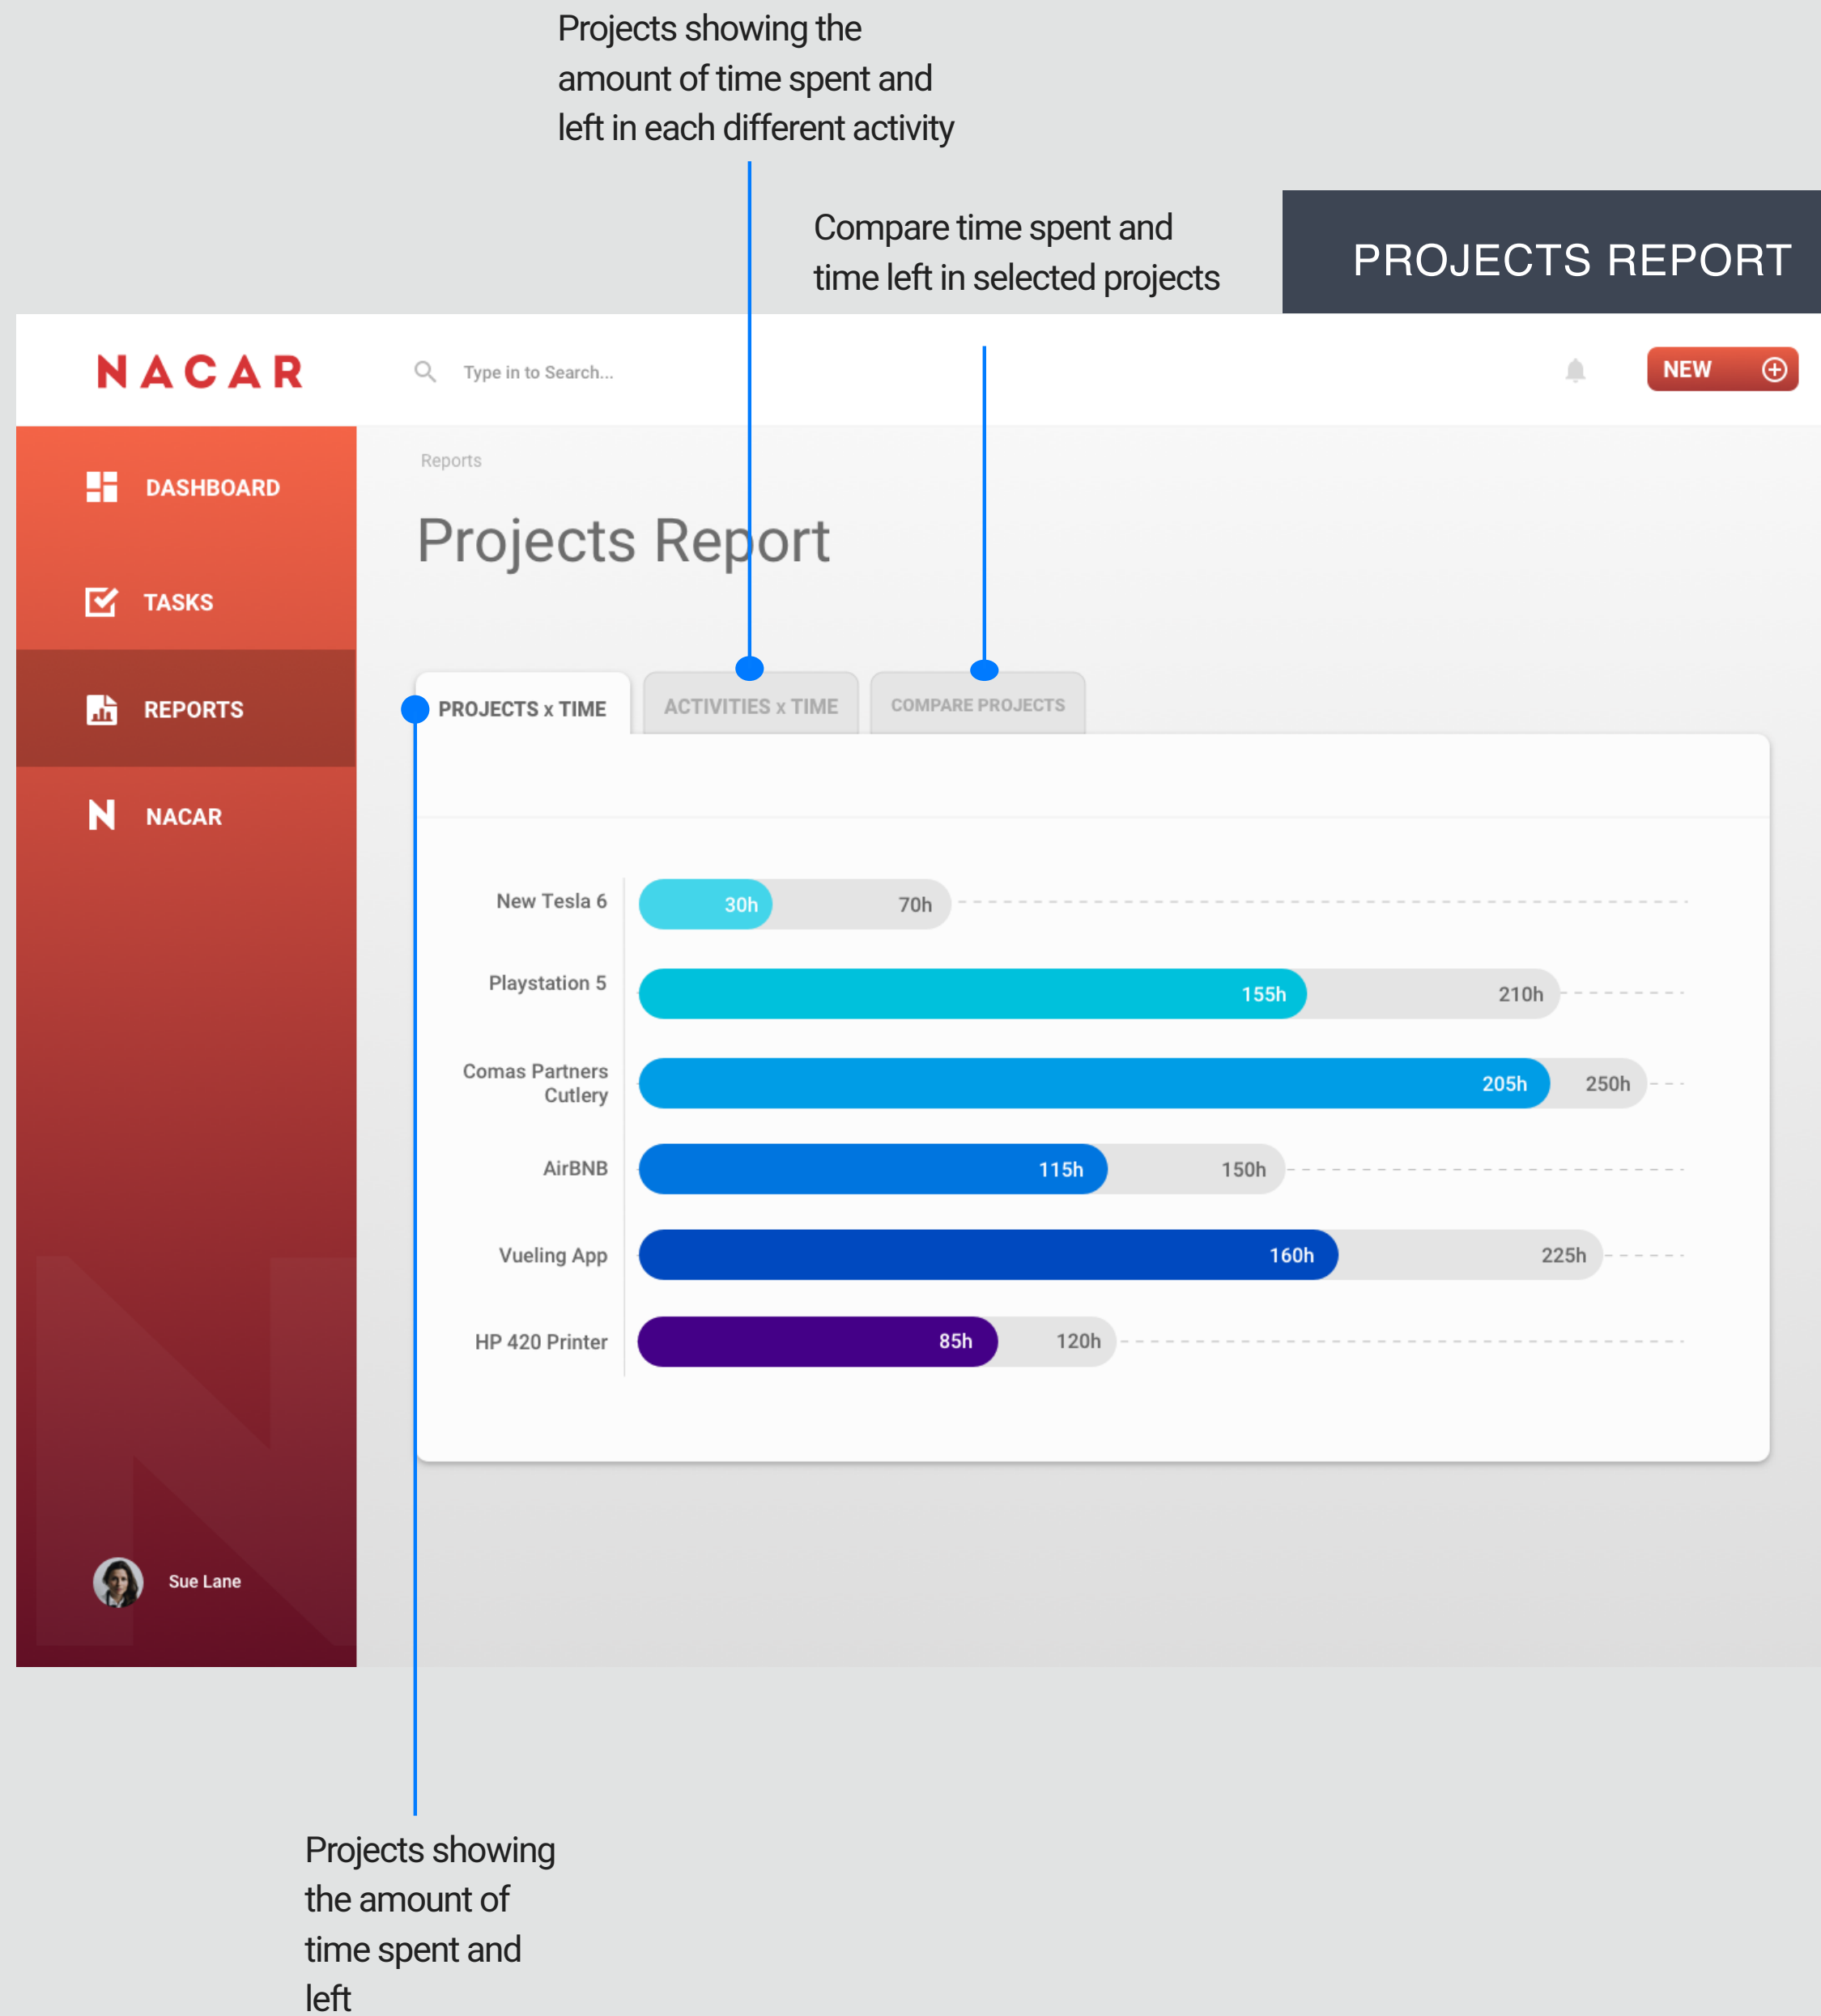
Projects showing the amount of time spent and left in each different activity

Compare time spent and time left in selected projects

PROJECTS REPORT

NACAR

Type in to Search...

NEW

DASHBOARD

TASKS

REPORTS

NACAR

Sue Lane

Reports

Projects Report

PROJECTS x TIME

ACTIVITIES x TIME

COMPARE PROJECTS

| Project | Spent | Total |
|---|---|---|
| New Tesla 6 | 30h | 70h |
| Playstation 5 | 155h | 210h |
| Comas Partners Cutlery | 205h | 250h |
| AirBNB | 115h | 150h |
| Vueling App | 160h | 225h |
| HP 420 Printer | 85h | 120h |

Projects showing the amount of time spent and left